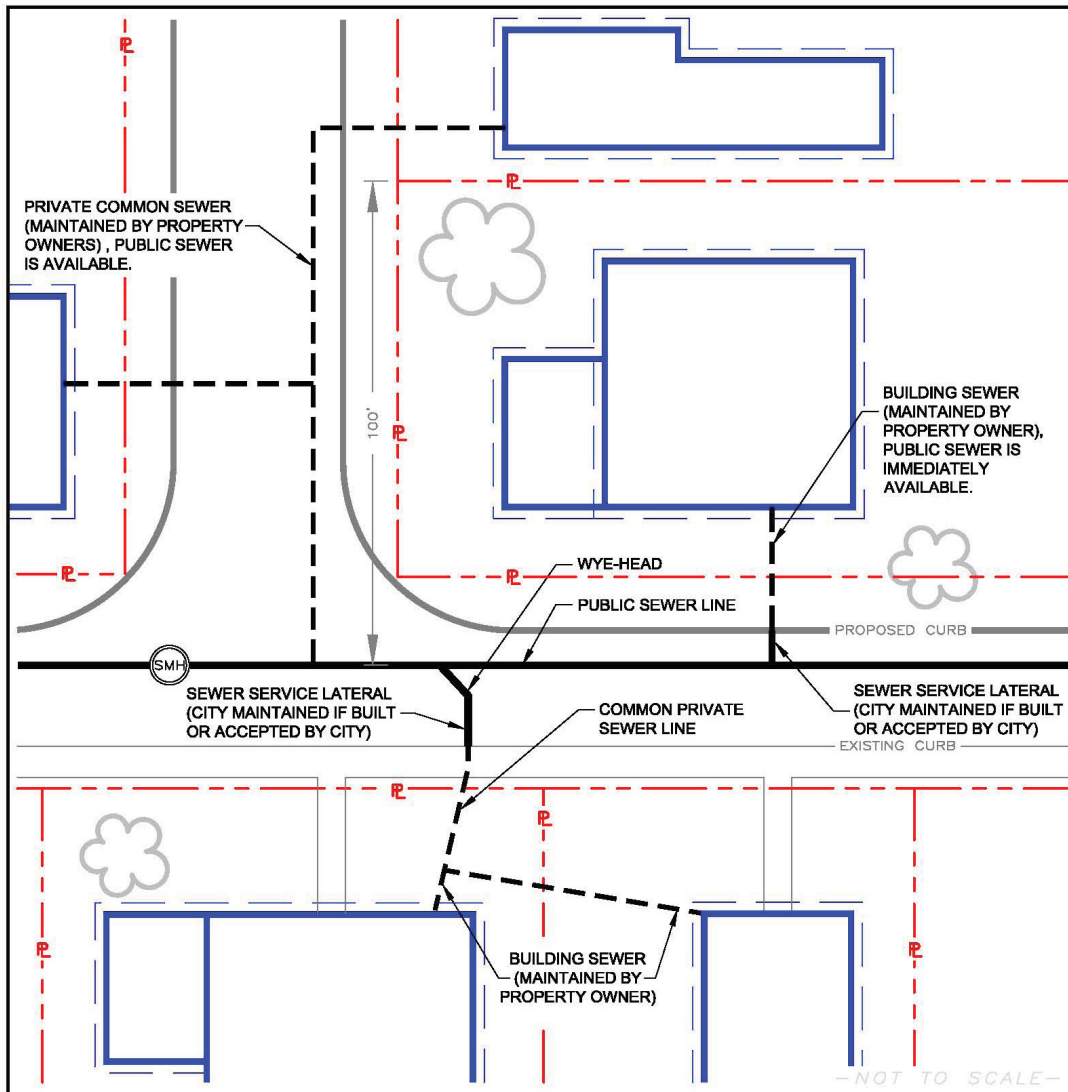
PL

PL

PRIVATE COMMON SEWER (MAINTAINED BY PROPERTY OWNERS) , PUBLIC SEWER IS AVAILABLE.

100'

PL

BUILDING SEWER (MAINTAINED BY PROPERTY OWNER), PUBLIC SEWER IS IMMEDIATELY AVAILABLE.

PL

PL

WYE-HEAD

PUBLIC SEWER LINE

PROPOSED CURB

SMH

SEWER SERVICE LATERAL (CITY MAINTAINED IF BUILT OR ACCEPTED BY CITY)

COMMON PRIVATE SEWER LINE

SEWER SERVICE LATERAL (CITY MAINTAINED IF BUILT OR ACCEPTED BY CITY)

EXISTING CURB

PL

PL

PL

BUILDING SEWER (MAINTAINED BY PROPERTY OWNER)

PL

NOT TO SCALE